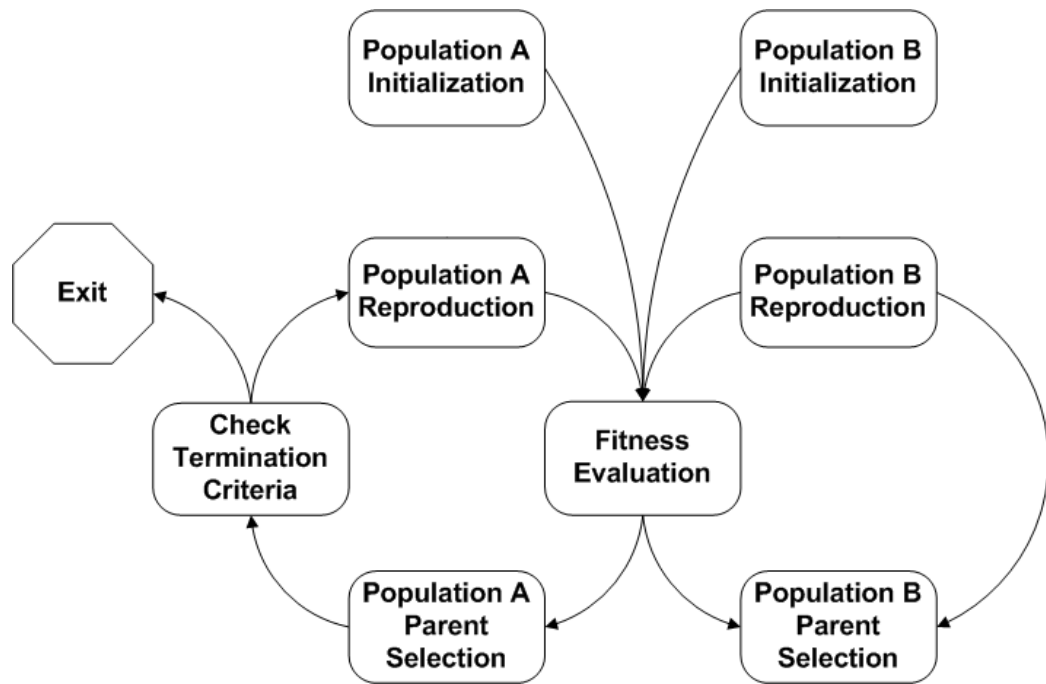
Population A Initialization

Population B Initialization

Exit

Population A Reproduction

Population B Reproduction

Check Termination Criteria

Fitness Evaluation

Population A Parent Selection

Population B Parent Selection